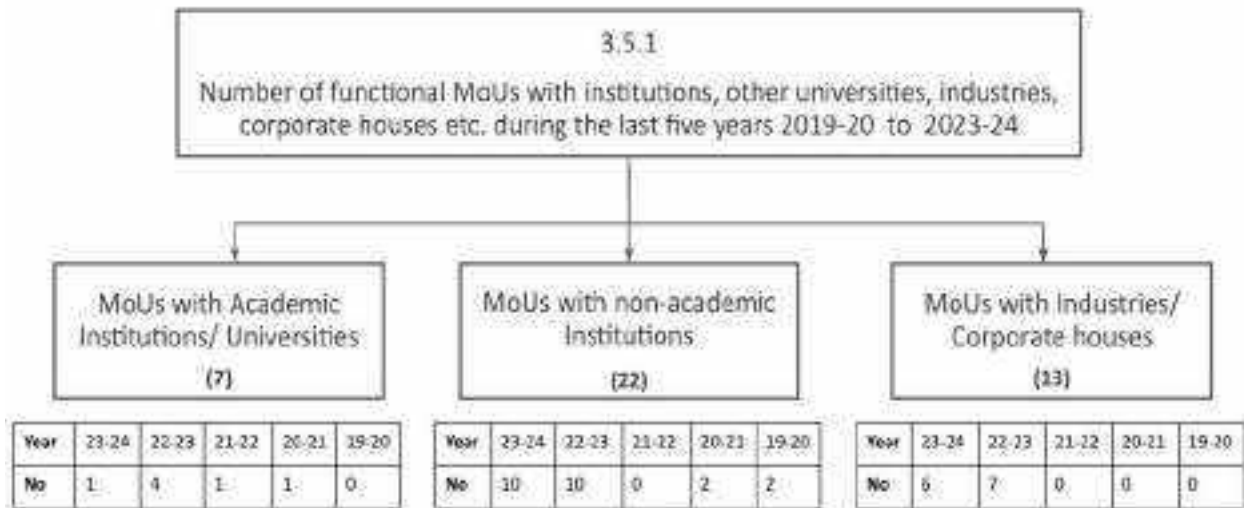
3.5.1

Number of functional MoUs with institutions, other universities, industries, corporate houses etc. during the last five years 2019-20 to 2023-24

MoUs with Academic Institutions/ Universities

(7)

| Year | 23-24 | 22-23 | 21-22 | 20-21 | 19-20 |
|---|---|---|---|---|---|
| No | 1 | 4 | 1 | 1 | 0 |

MoUs with non-academic Institutions

(22)

| Year | 23-24 | 22-23 | 21-22 | 20-21 | 19-20 |
|---|---|---|---|---|---|
| No | 10 | 10 | 0 | 2 | 2 |

MoUs with Industries/ Corporate houses

(13)

| Year | 23-24 | 22-23 | 21-22 | 20-21 | 19-20 |
|---|---|---|---|---|---|
| No | 6 | 7 | 0 | 0 | 0 |